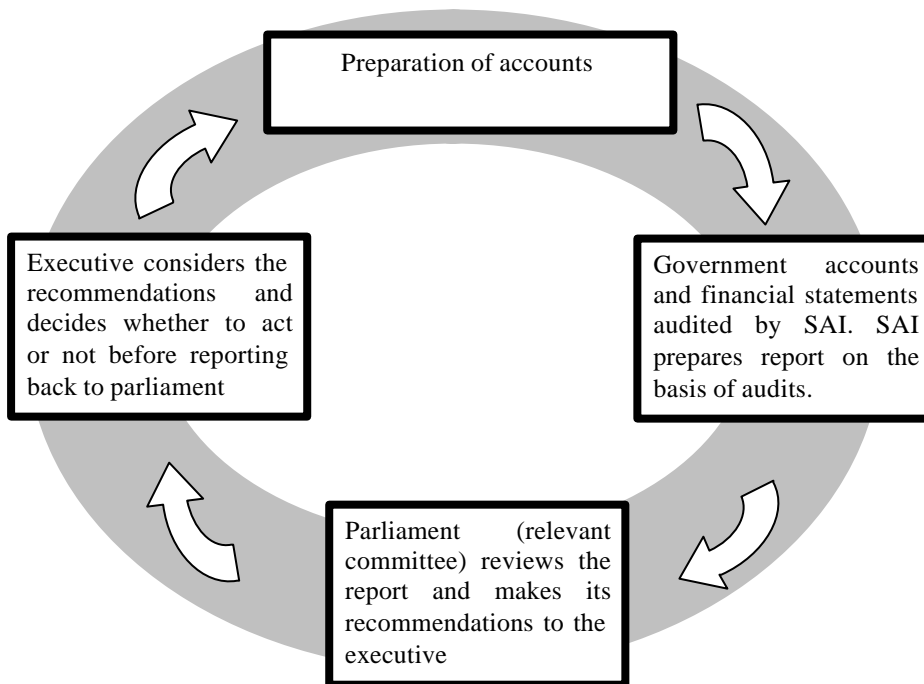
Preparation of accounts

Government accounts and financial statements audited by SAI. SAI prepares report on the basis of audits.

Parliament (relevant committee) reviews the report and makes its recommendations to the executive

Executive considers the recommendations and decides whether to act or not before reporting back to parliament